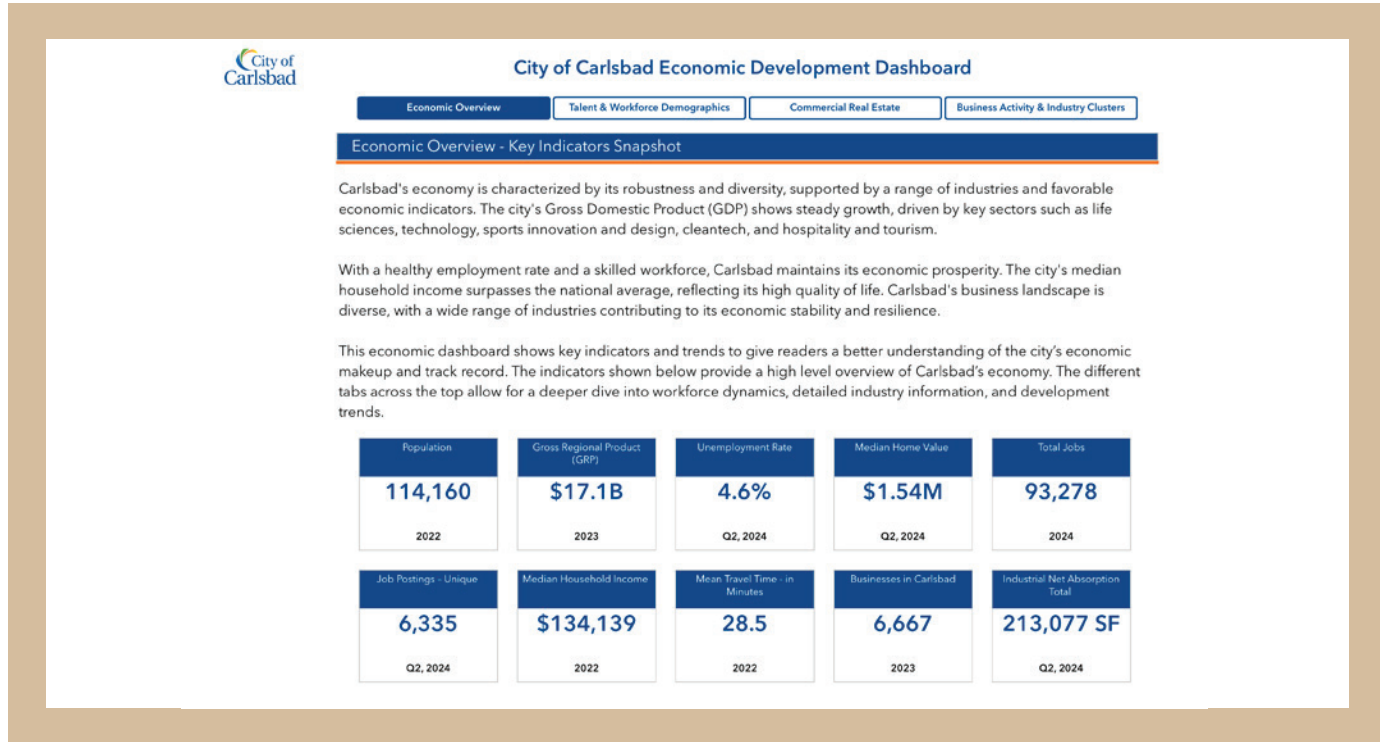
City of Carlsbad

City of Carlsbad Economic Development Dashboard

Economic Overview | Talent & Workforce Demographics | Commercial Real Estate | Business Activity & Industry Clusters

Economic Overview - Key Indicators Snapshot

Carlsbad's economy is characterized by its robustness and diversity, supported by a range of industries and favorable economic indicators. The city's Gross Domestic Product (GDP) shows steady growth, driven by key sectors such as life sciences, technology, sports innovation and design, cleantech, and hospitality and tourism.

With a healthy employment rate and a skilled workforce, Carlsbad maintains its economic prosperity. The city's median household income surpasses the national average, reflecting its high quality of life. Carlsbad's business landscape is diverse, with a wide range of industries contributing to its economic stability and resilience.

This economic dashboard shows key indicators and trends to give readers a better understanding of the city's economic makeup and track record. The indicators shown below provide a high level overview of Carlsbad's economy. The different tabs across the top allow for a deeper dive into workforce dynamics, detailed industry information, and development trends.

Population
114,160
2022

Gross Regional Product (GRP)
$17.1B
2023

Unemployment Rate
4.6%
Q2, 2024

Median Home Value
$1.54M
Q2, 2024

Total Jobs
93,278
2024

Job Postings - Unique
6,335
Q2, 2024

Median Household Income
$134,139
2022

Mean Travel Time - in Minutes
28.5
2022

Businesses in Carlsbad
6,667
2023

Industrial Net Absorption Total
213,077 SF
Q2, 2024